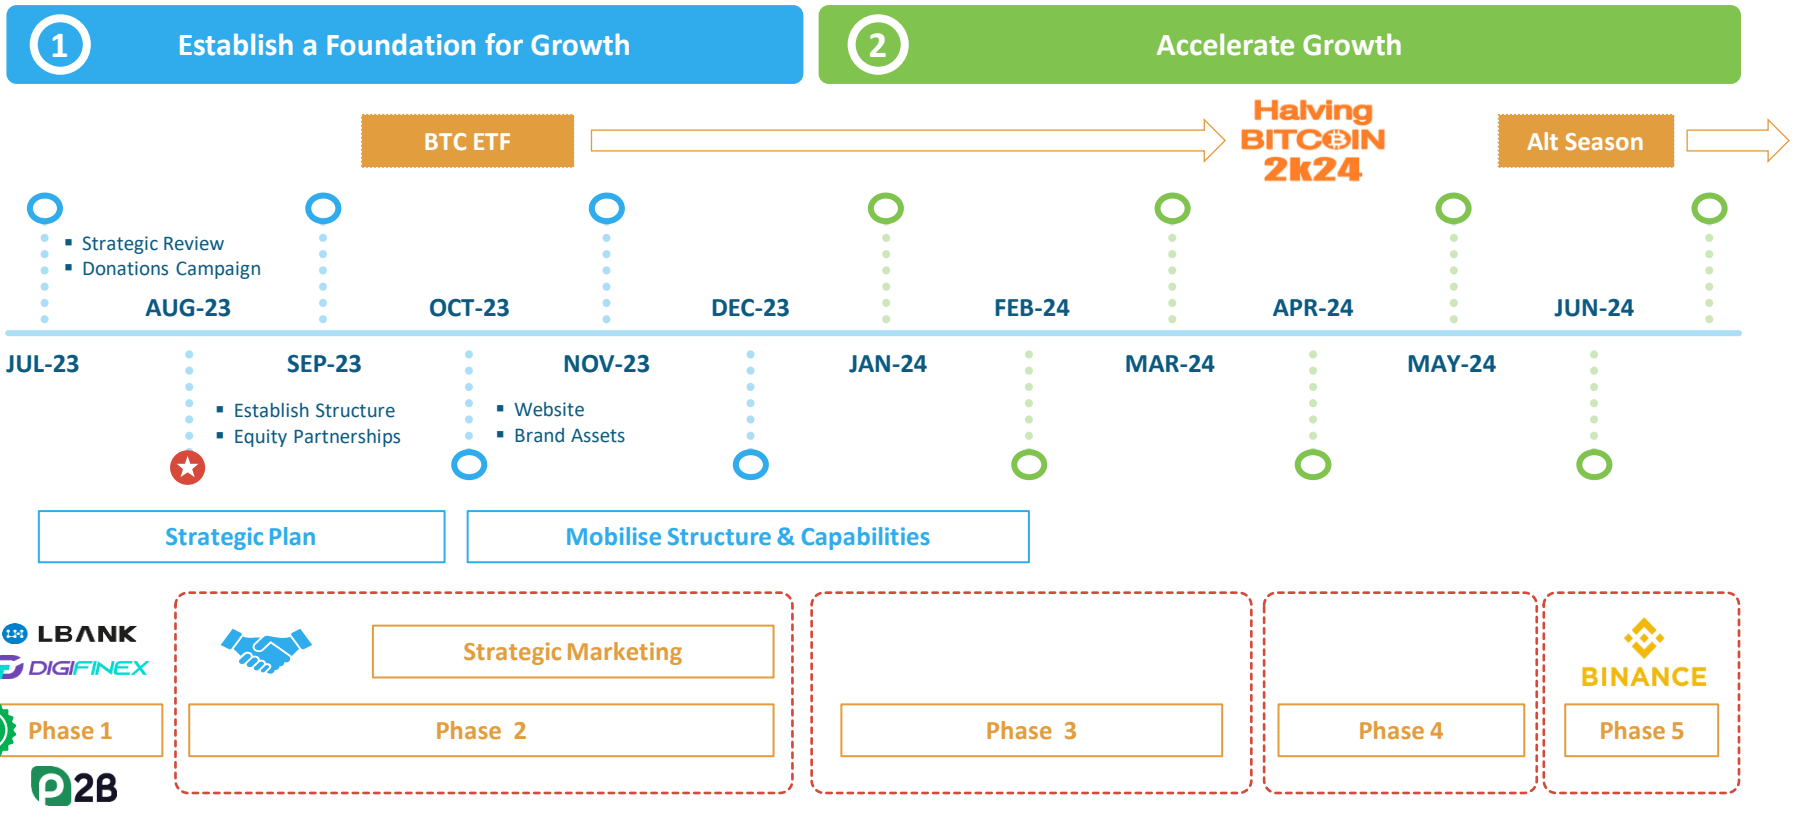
1 Establish a Foundation for Growth

2 Accelerate Growth

BTC ETF

Halving BITCOIN 2k24

Alt Season

▪ Strategic Review
▪ Donations Campaign

AUG-23 OCT-23 DEC-23 FEB-24 APR-24 JUN-24

JUL-23 SEP-23 NOV-23 JAN-24 MAR-24 MAY-24

▪ Establish Structure
▪ Equity Partnerships

▪ Website
▪ Brand Assets

Strategic Plan

Mobilise Structure & Capabilities

LBANK
DIGIFINEX

Phase 1

P2B

Strategic Marketing

Phase 2

Phase 3

Phase 4

BINANCE

Phase 5